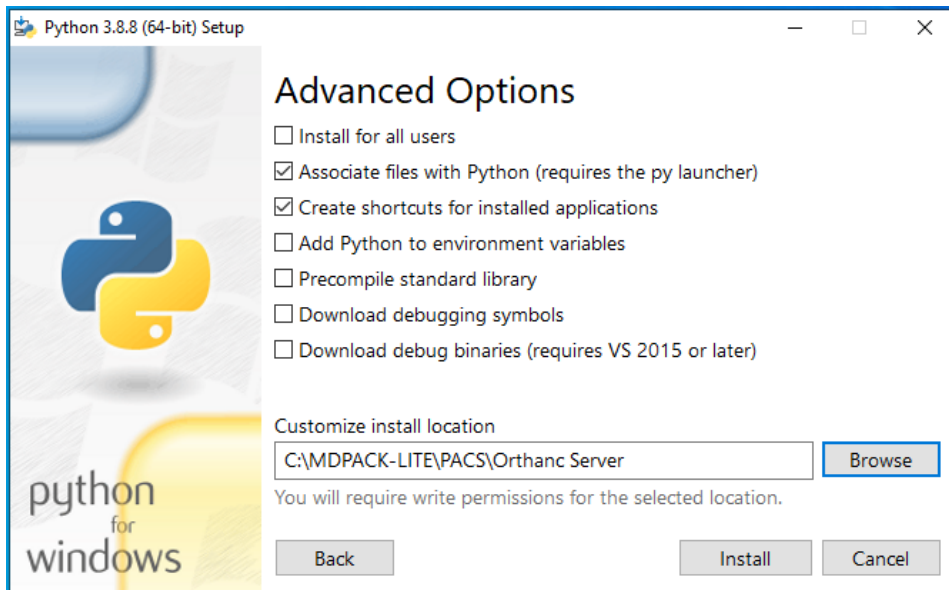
Python 3.8.8 (64-bit) Setup

Advanced Options

☐ Install for all users
☑ Associate files with Python (requires the py launcher)
☑ Create shortcuts for installed applications
☐ Add Python to environment variables
☐ Precompile standard library
☐ Download debugging symbols
☐ Download debug binaries (requires VS 2015 or later)

Customize install location

C:\MDPACK-LITE\PACS\Orthanc Server

Browse

You will require write permissions for the selected location.

python for windows

Back

Install

Cancel